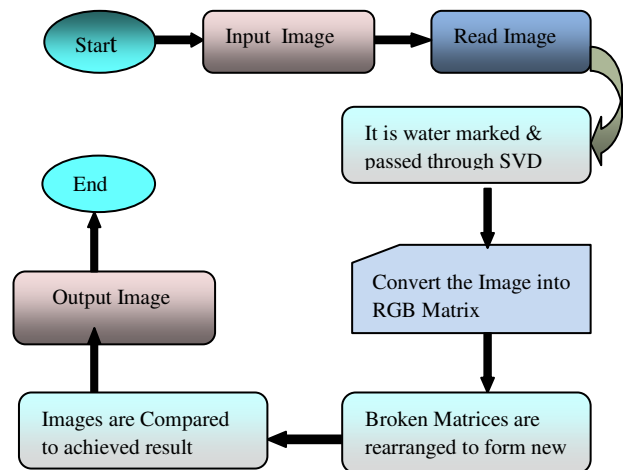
Start

Input Image

Read Image

It is water marked & passed through SVD

Convert the Image into RGB Matrix

Broken Matrices are rearranged to form new

Images are Compared to achieved result

Output Image

End